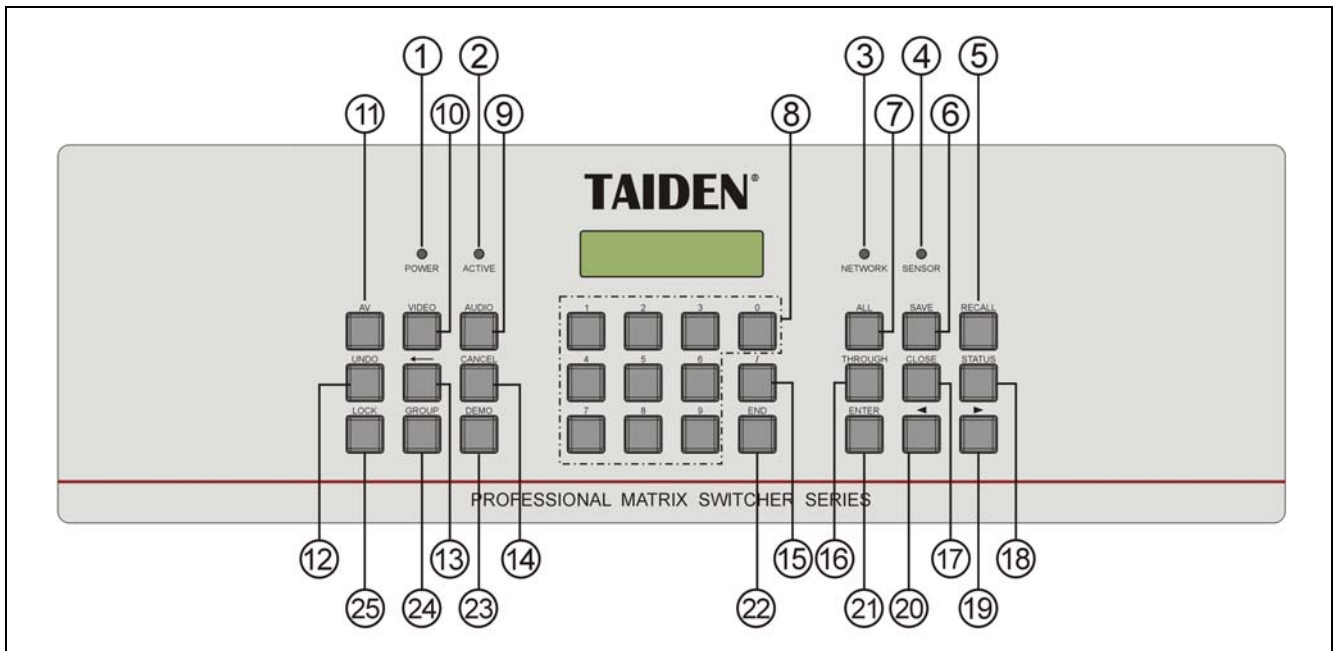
① ② ③ ④ ⑤

⑪ ⑩ ⑨ ⑧ ⑦ ⑥

TAIDEN®

POWER ACTIVE NETWORK SENSOR

AV VIDEO AUDIO 1 2 3 0 ALL SAVE RECALL

UNDO ⟵ CANCEL 4 5 6 / THROUGH CLOSE STATUS

LOCK GROUP DEMO 7 8 9 END ENTER ◄ ►

PROFESSIONAL MATRIX SWITCHER SERIES

⑫ ⑬ ⑭ ⑮ ⑯ ⑰ ⑱

㉕ ㉔ ㉓ ㉒ ㉑ ⑳ ⑲